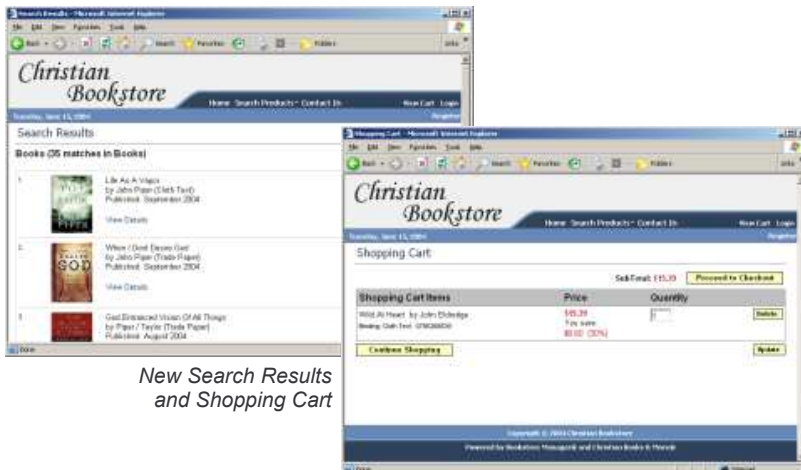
Search Results - Microsoft Internet Explorer

File Edit View Favorites Tools Help

Back Search Favorites Folders

Christian Bookstore

Home Search Products Contact Us View Cart Login

Tuesday, June 15, 2004

Search Results

Books (35 matches in Books)

1. Life As A Vapor by John Piper (Cloth Text) Published: September 2004

View Details

2. When I Don't Desire God by John Piper (Trade Paper) Published: September 2004

View Details

3. God Entranced Vision Of All Things by Piper / Taylor (Trade Paper) Published: August 2004

Done

Shopping Cart - Microsoft Internet Explorer

File Edit View Favorites Tools Help

Back Search Favorites Folders

Christian Bookstore

Home Search Products Contact Us View Cart Login

Tuesday, June 15, 2004

Shopping Cart

SubTotal: $15.39 Proceed to Checkout

| Shopping Cart Items | Price | Quantity | |
|---|---|---|---|
| Wild At Heart by John Eldredge Binding: Cloth Text 0785268830 | $15.39 You save $0.00 (30%) | 1 | Delete |

Continue Shopping Update

Copyright © 2004 Christian Bookstore

Powered by Bookstore Manager and Christian Books & Morals

Done Internet

New Search Results and Shopping Cart